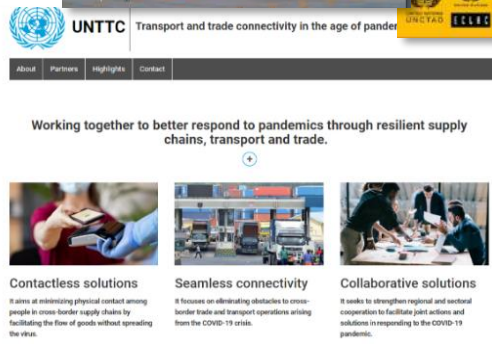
UNTTC Transport and trade connectivity in the age of pander

UNCTAD ECLAC

About Partners Highlights Contact

Working together to better respond to pandemics through resilient supply chains, transport and trade.

Contactless solutions

It aims at minimizing physical contact among people in cross-border supply chains by facilitating the flow of goods without spreading the virus.

Seamless connectivity

It focuses on eliminating obstacles to cross-border trade and transport operations arising from the COVID-19 crisis.

Collaborative solutions

It seeks to strengthen regional and sectoral cooperation to facilitate joint actions and solutions in responding to the COVID-19 pandemic.